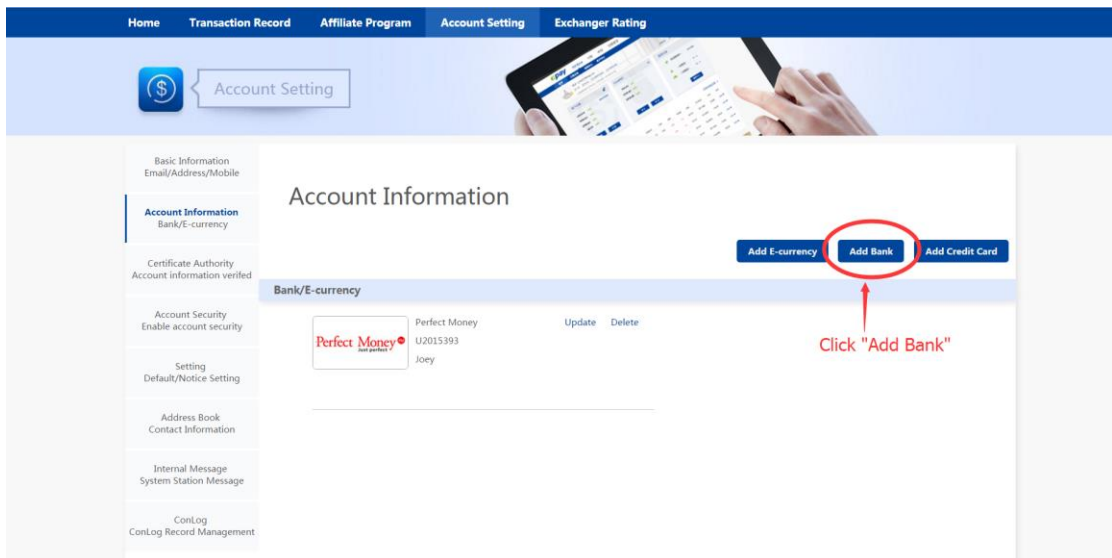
Home Transaction Record Affiliate Program Account Setting Exchanger Rating

Account Setting

Basic Information
Email/Address/Mobile

Account Information
Bank/E-currency

Certificate Authority
Account information verifed

Account Security
Enable account security

Setting
Default/Notice Setting

Address Book
Contact Information

Internal Message
System Station Message

ConLog
ConLog Record Management

Account Information

Add E-currency Add Bank Add Credit Card

Bank/E-currency

Perfect Money
Just perfect

Perfect Money
U2015393
Joey

Update Delete

Click "Add Bank"